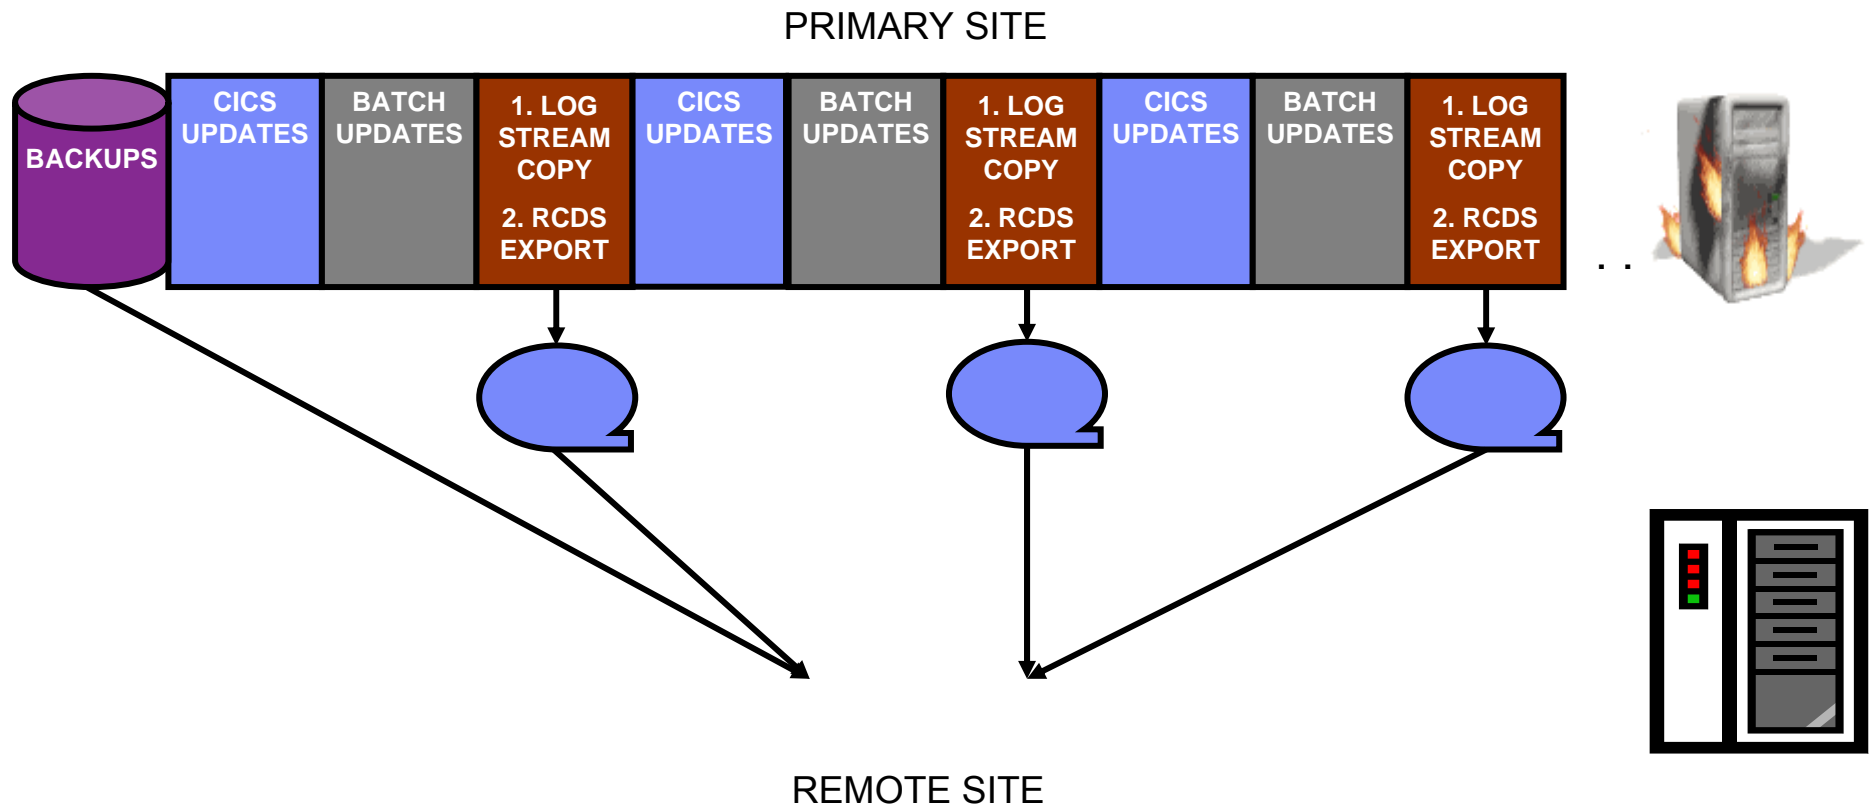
PRIMARY SITE

BACKUPS

CICS UPDATES

BATCH UPDATES

1. LOG STREAM COPY

2. RCDS EXPORT

CICS UPDATES

BATCH UPDATES

1. LOG STREAM COPY

2. RCDS EXPORT

CICS UPDATES

BATCH UPDATES

1. LOG STREAM COPY

2. RCDS EXPORT

. .

REMOTE SITE